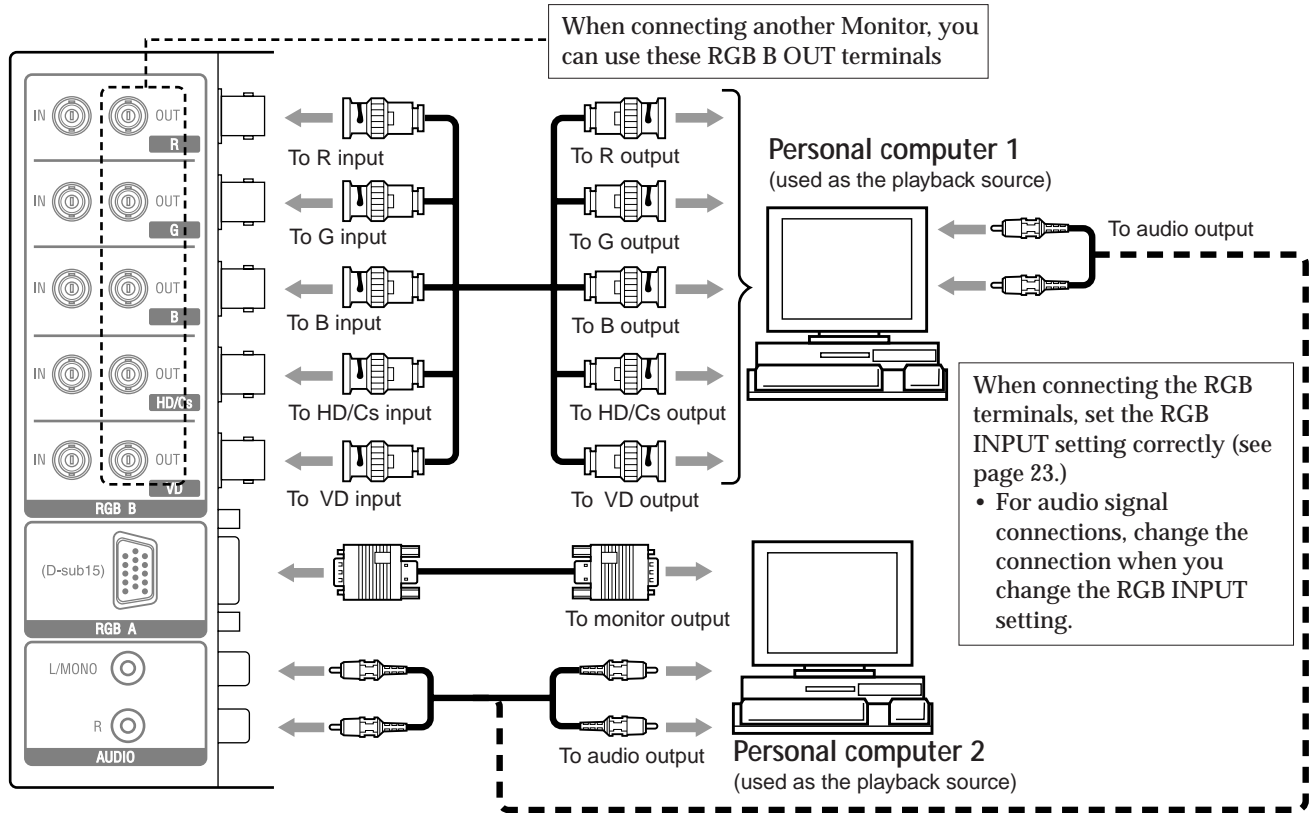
When connecting another Monitor, you can use these RGB B OUT terminals

IN OUT R

IN OUT G

IN OUT B

IN OUT HD/Cs

IN OUT VD

RGB B

(D-sub15)

RGB A

L/MONO

R

AUDIO

To R input

To G input

To B input

To HD/Cs input

To VD input

To R output

To G output

To B output

To HD/Cs output

To VD output

Personal computer 1
(used as the playback source)

To audio output

When connecting the RGB terminals, set the RGB INPUT setting correctly (see page 23.)
• For audio signal connections, change the connection when you change the RGB INPUT setting.

To monitor output

To audio output

Personal computer 2
(used as the playback source)